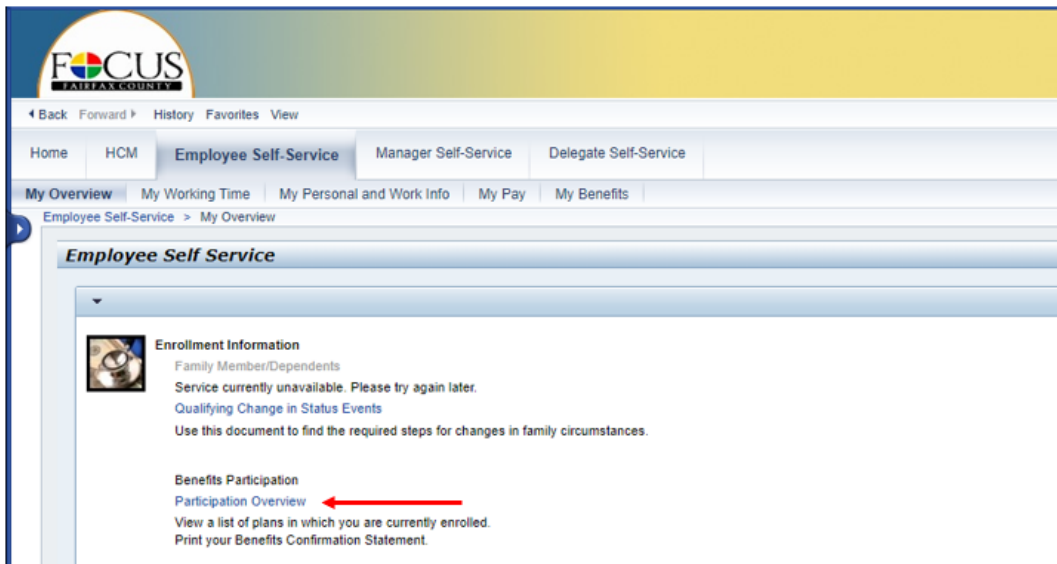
FOCUS
FAIRFAX COUNTY

Back Forward History Favorites View

Home HCM Employee Self-Service Manager Self-Service Delegate Self-Service

My Overview My Working Time My Personal and Work Info My Pay My Benefits

Employee Self-Service > My Overview

Employee Self Service

Enrollment Information
Family Member/Dependents
Service currently unavailable. Please try again later.
Qualifying Change in Status Events
Use this document to find the required steps for changes in family circumstances.

Benefits Participation
Participation Overview
View a list of plans in which you are currently enrolled.
Print your Benefits Confirmation Statement.